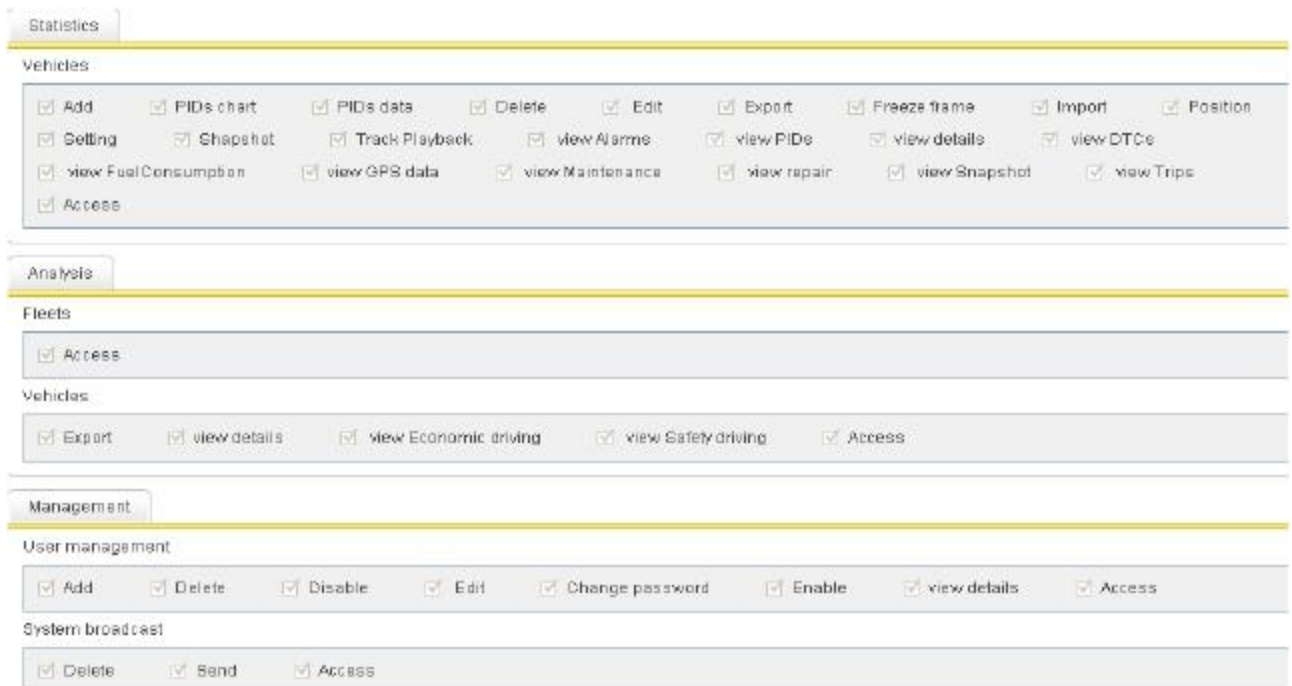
Statistics

Vehicles

Add PIDs chart PIDs data Delete Edit Export Freeze frame Import Position Setting Snapshot Track Playback view Alarms view PIDs view details view DTCs view Fuel Consumption view GPS data view Maintenance view repair view Snapshot view Trips Access

Analysis

Fleets

Access

Vehicles

Export view details view Economic driving view Safety driving Access

Management

User management

Add Delete Disable Edit Change password Enable view details Access

System broadcast

Delete Send Access